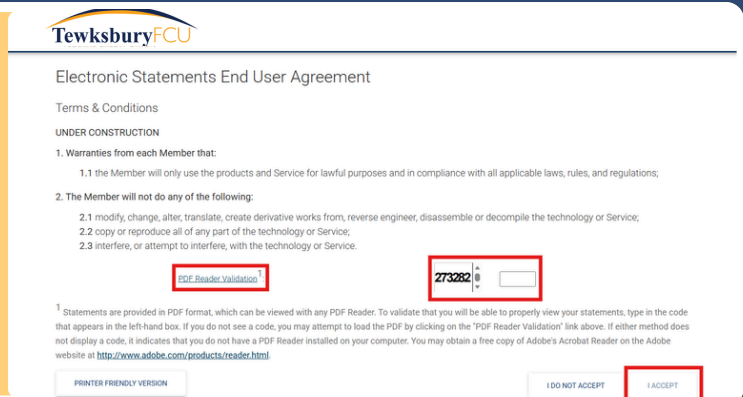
TewksburyFCU

Electronic Statements End User Agreement

Terms & Conditions

UNDER CONSTRUCTION

1. Warranties from each Member that:

1.1 the Member will only use the products and Service for lawful purposes and in compliance with all applicable laws, rules, and regulations;

2. The Member will not do any of the following:

2.1 modify, change, alter, translate, create derivative works from, reverse engineer, disassemble or decompile the technology or Service;
2.2 copy or reproduce all of any part of the technology or Service;
2.3 interfere, or attempt to interfere, with the technology or Service.

PDF Reader Validation$^1$

273282

$^1$ Statements are provided in PDF format, which can be viewed with any PDF Reader. To validate that you will be able to properly view your statements, type in the code that appears in the left-hand box. If you do not see a code, you may attempt to load the PDF by clicking on the "PDF Reader Validation" link above. If either method does not display a code, it indicates that you do not have a PDF Reader installed on your computer. You may obtain a free copy of Adobe's Acrobat Reader on the Adobe website at http://www.adobe.com/products/reader.html.

PRINTER FRIENDLY VERSION

I DO NOT ACCEPT

I ACCEPT